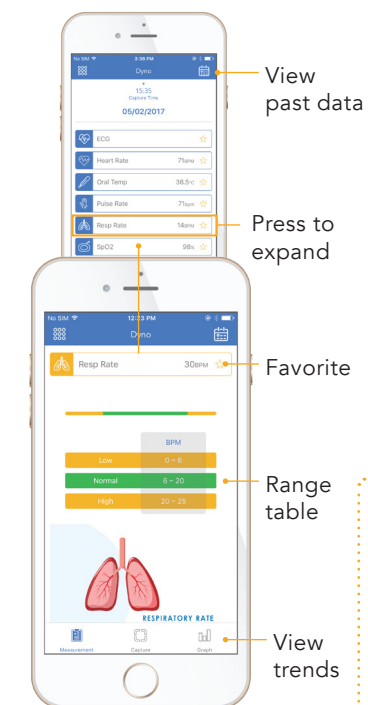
No SIM 3:38 PM

Dyno

15:35
Capture Time

05/02/2017

ECG

Heart Rate 71BPM

Oral Temp 36.5°C

Pulse Rate 71BPM

Resp Rate 14BPM

SpO2 98%

View past data

Press to expand

No SIM 12:23 PM

Dyno

Resp Rate 30BPM

Favorite

BPM

Low 0 ~ 6

Normal 6 ~ 20

High 20 ~ 25

Range table

RESPIRATORY RATE

Measurement Capture Graph

View trends